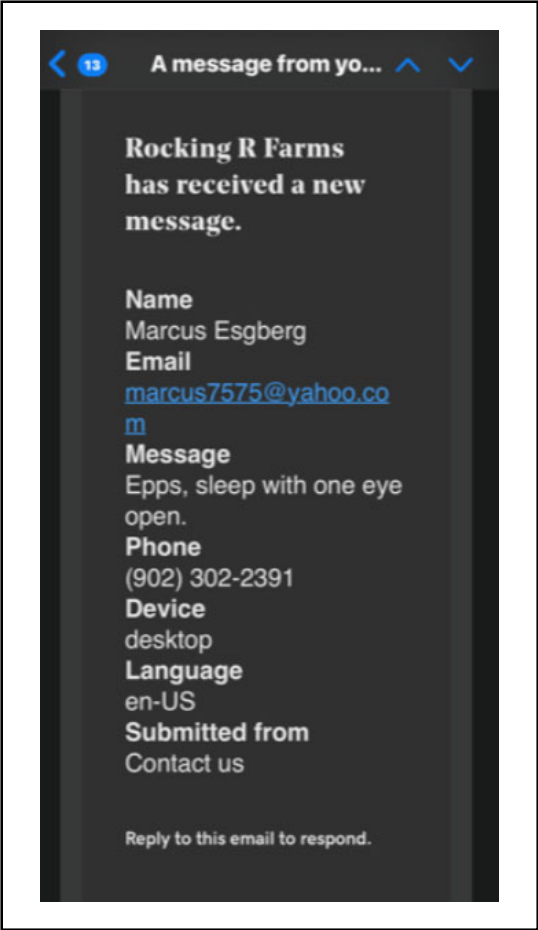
13 A message from yo...

Rocking R Farms has received a new message.

Name
Marcus Esgberg
Email
marcus7575@yahoo.com
Message
Epps, sleep with one eye open.
Phone
(902) 302-2391
Device
desktop
Language
en-US
Submitted from
Contact us

Reply to this email to respond.